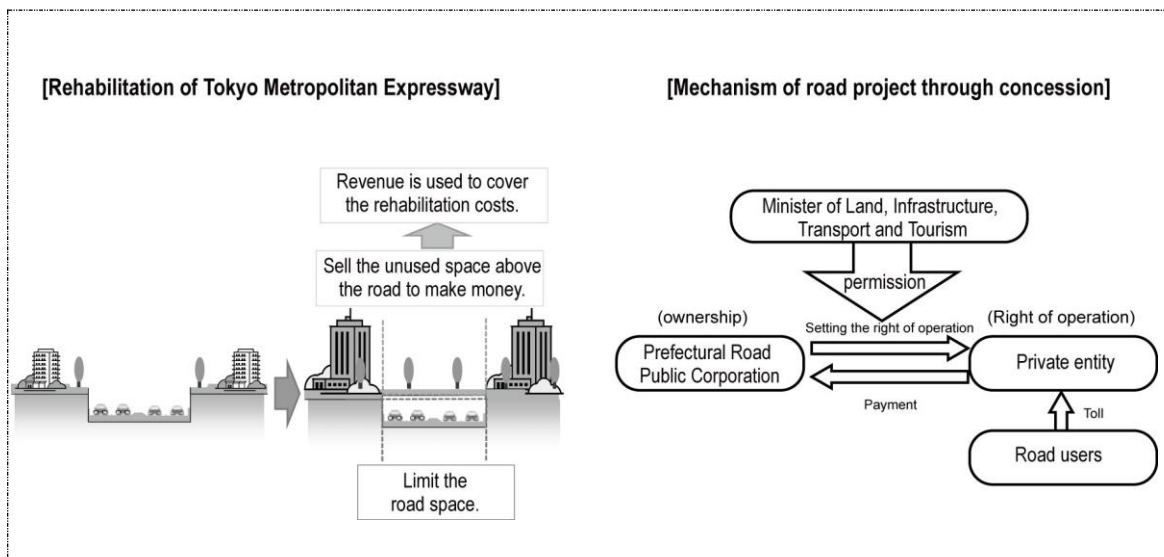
[Rehabilitation of Tokyo Metropolitan Expressway]

Revenue is used to cover the rehabilitation costs.

Sell the unused space above the road to make money.

Limit the road space.

[Mechanism of road project through concession]

Minister of Land, Infrastructure, Transport and Tourism

permission

(ownership)

Setting the right of operation

(Right of operation)

Prefectural Road Public Corporation

Private entity

Payment

Toll

Road users